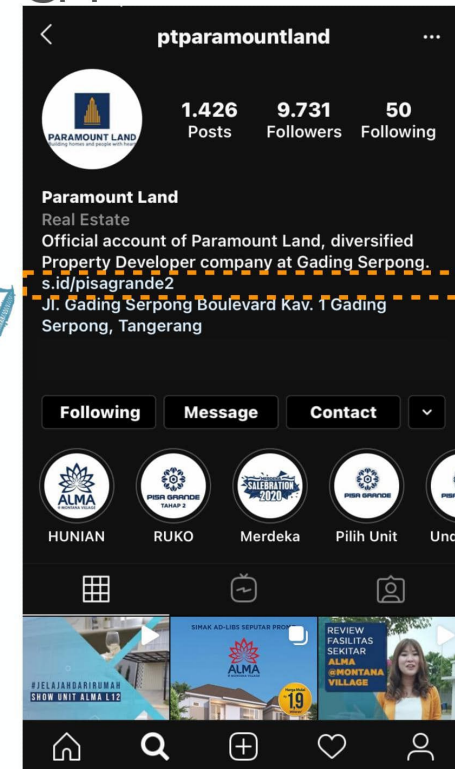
ptparamountland

PARAMOUNT LAND
Building homes and people with heart

1.426
Posts

9.731
Followers

50
Following

Paramount Land
Real Estate
Official account of Paramount Land, diversified Property Developer company at Gading Serpong.
s.id/pisagrande2
Jl. Gading Serpong Boulevard Kav. 1 Gading Serpong, Tangerang

Following
Message
Contact

ALMA
@ MONTANA VILLAGE
HUNIAN

PISA GRANDE
TAHAP 2
RUKO

SALEBRATION 2020
Merdeka

PISA GRANDE
Pilih Unit

PISA
Unc

#JELAJAHDARIRUMAH
SHOW UNIT ALMA L12

SIMAK AD-LIBS SEPUTAR PRO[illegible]
ALMA
@ MONTANA VILLAGE
19

REVIEW
FASILITAS
SEKITAR
ALMA
@MONTANA
VILLAGE